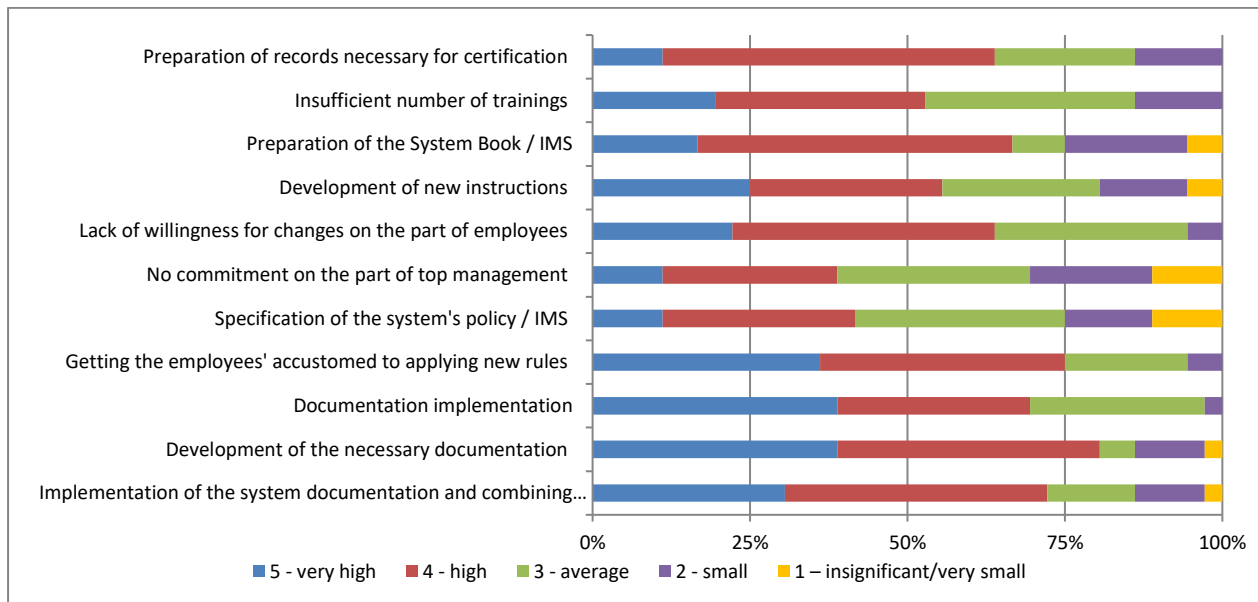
Preparation of records necessary for certification
Insufficient number of trainings
Preparation of the System Book / IMS
Development of new instructions
Lack of willingness for changes on the part of employees
No commitment on the part of top management
Specification of the system's policy / IMS
Getting the employees' accustomed to applying new rules
Documentation implementation
Development of the necessary documentation
Implementation of the system documentation and combining…

0%
25%
50%
75%
100%

5 - very high
4 - high
3 - average
2 - small
1 – insignificant/very small